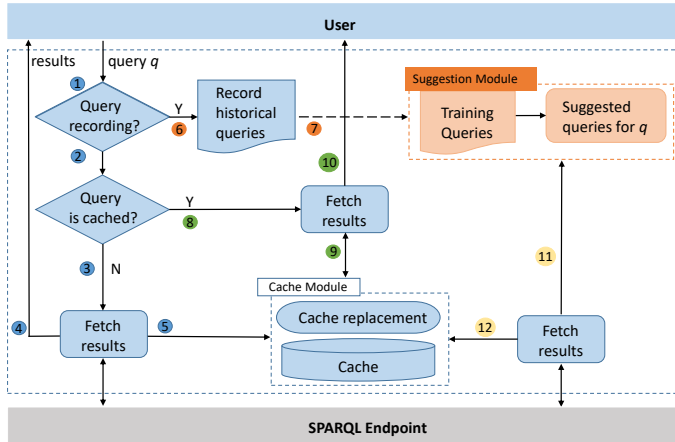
User

results

query $q$

1

Query recording?

Y

6

Record historical queries

7

Suggestion Module

Training Queries

Suggested queries for $q$

2

10

Query is cached?

Y

8

Fetch results

9

3

N

11

Cache Module

Cache replacement

Cache

4

Fetch results

5

12

Fetch results

SPARQL Endpoint